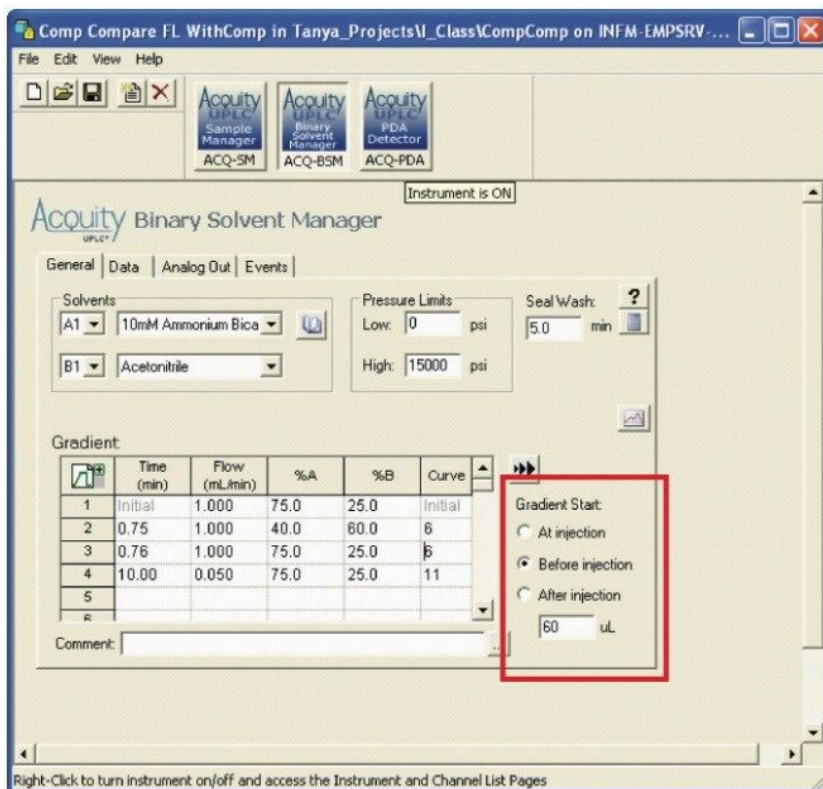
Comp Compare FL WithComp in Tanya_Projects\I_Class\CompComp on INFM-EMPSRV-...

File Edit View Help

Acquity UPLC Sample Manager ACQ-SM
Acquity UPLC Binary Solvent Manager ACQ-BSM
Acquity UPLC PDA Detector ACQ-PDA

Instrument is ON

Acquity UPLC Binary Solvent Manager

General | Data | Analog Out | Events

Solvents
A1 10mM Ammonium Bica
B1 Acetonitrile

Pressure Limits
Low: 0 psi
High: 15000 psi

Seal Wash: 5.0 min ?

Gradient

| | Time (min) | Flow (mL/min) | %A | %B | Curve |
|---|---|---|---|---|---|
| 1 | Initial | 1.000 | 75.0 | 25.0 | Initial |
| 2 | 0.75 | 1.000 | 40.0 | 60.0 | 6 |
| 3 | 0.76 | 1.000 | 75.0 | 25.0 | 6 |
| 4 | 10.00 | 0.050 | 75.0 | 25.0 | 11 |
| 5 | | | | | |
| 6 | | | | | |

Gradient Start:
At injection
Before injection
After injection
60 uL

Comment:

Right-Click to turn instrument on/off and access the Instrument and Channel List Pages